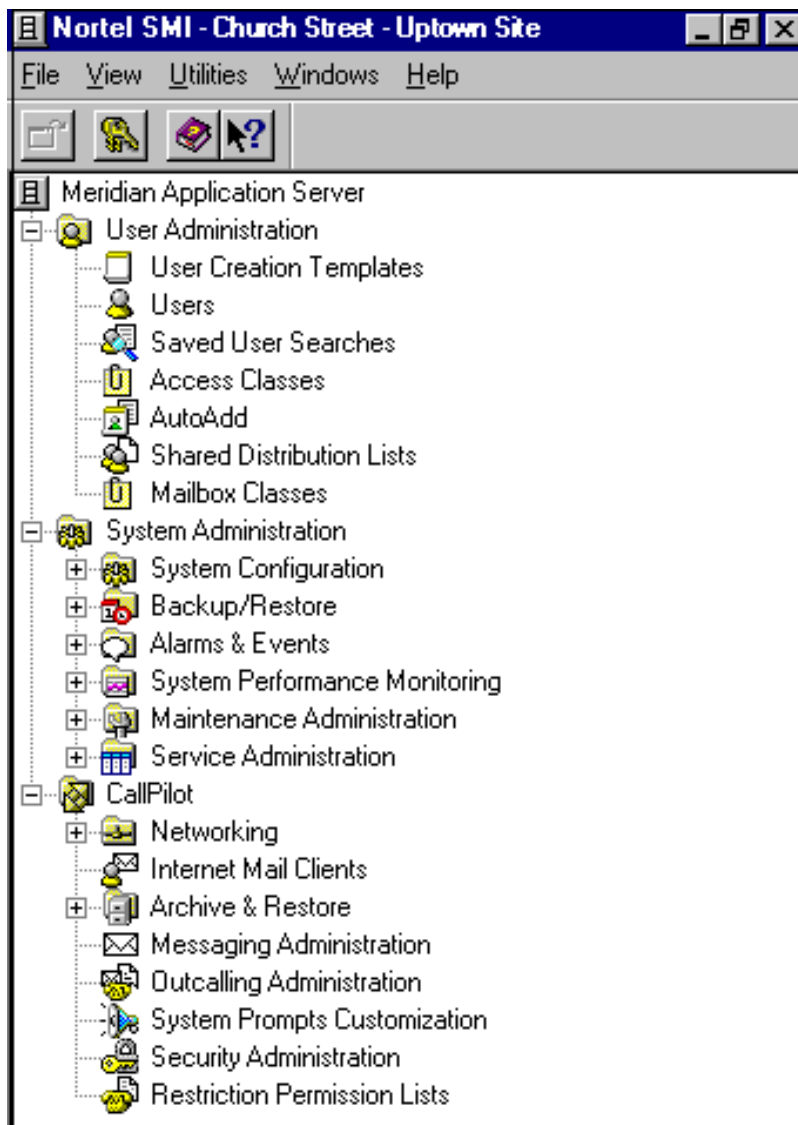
Nortel SMI - Church Street - Uptown Site

File View Utilities Windows Help

Meridian Application Server
User Administration
User Creation Templates
Users
Saved User Searches
Access Classes
AutoAdd
Shared Distribution Lists
Mailbox Classes
System Administration
System Configuration
Backup/Restore
Alarms & Events
System Performance Monitoring
Maintenance Administration
Service Administration
CallPilot
Networking
Internet Mail Clients
Archive & Restore
Messaging Administration
Outcalling Administration
System Prompts Customization
Security Administration
Restriction Permission Lists